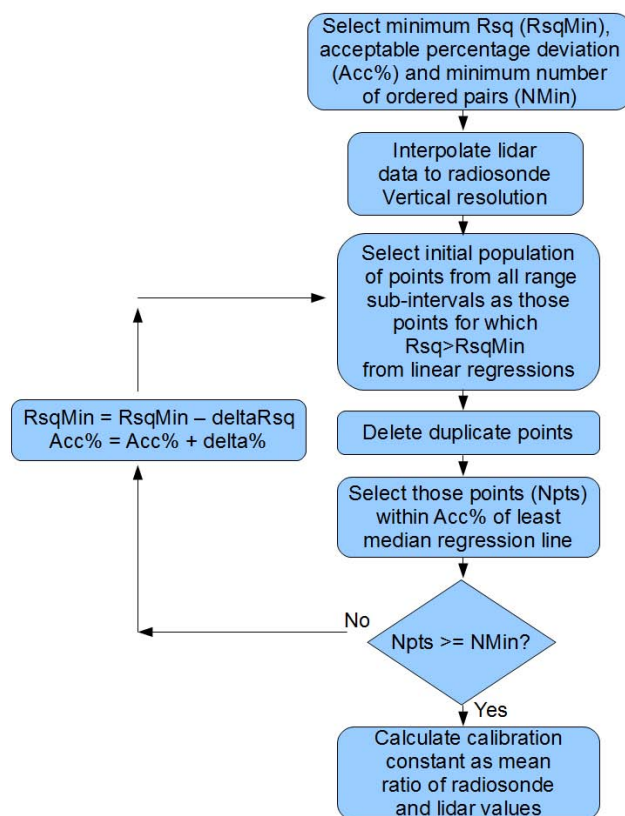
Select minimum Rsq (RsqMin), acceptable percentage deviation (Acc%) and minimum number of ordered pairs (NMin)

Interpolate lidar data to radiosonde Vertical resolution

Select initial population of points from all range sub-intervals as those points for which Rsq>RsqMin from linear regressions

RsqMin = RsqMin – deltaRsq
Acc% = Acc% + delta%

Delete duplicate points

Select those points (Npts) within Acc% of least median regression line

No

Npts >= NMin?

Yes

Calculate calibration constant as mean ratio of radiosonde and lidar values